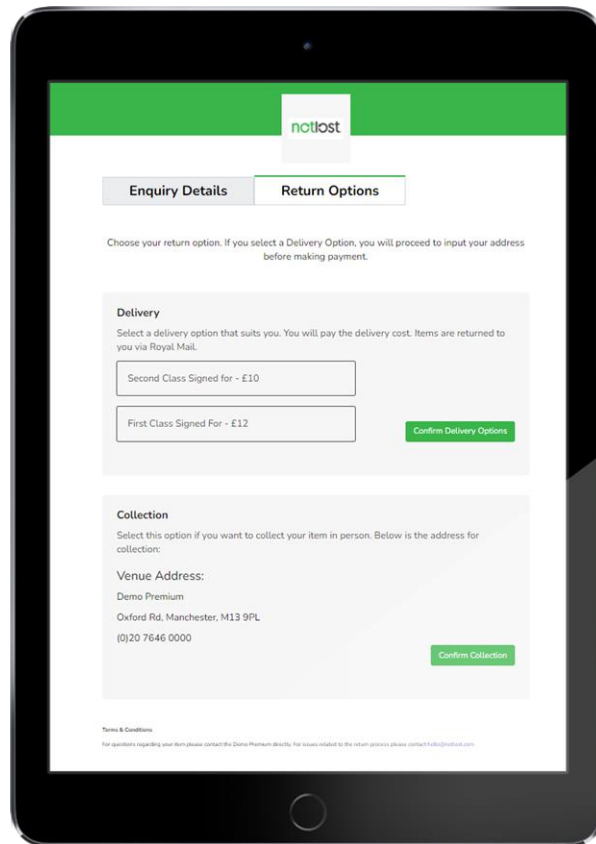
notlost

Enquiry Details

Return Options

Choose your return option. If you select a Delivery Option, you will proceed to input your address before making payment.

Delivery

Select a delivery option that suits you. You will pay the delivery cost. Items are returned to you via Royal Mail.

Second Class Signed for - £10

First Class Signed For - £12

Confirm Delivery Options

Collection

Select this option if you want to collect your item in person. Below is the address for collection:

Venue Address:

Demo Premium

Oxford Rd, Manchester, M13 9PL

(0)20 7646 0000

Confirm Collection

Terms & Conditions

For questions regarding your item please contact the Demo Premium directly. For issues related to the return process please contact hello@notlost.com